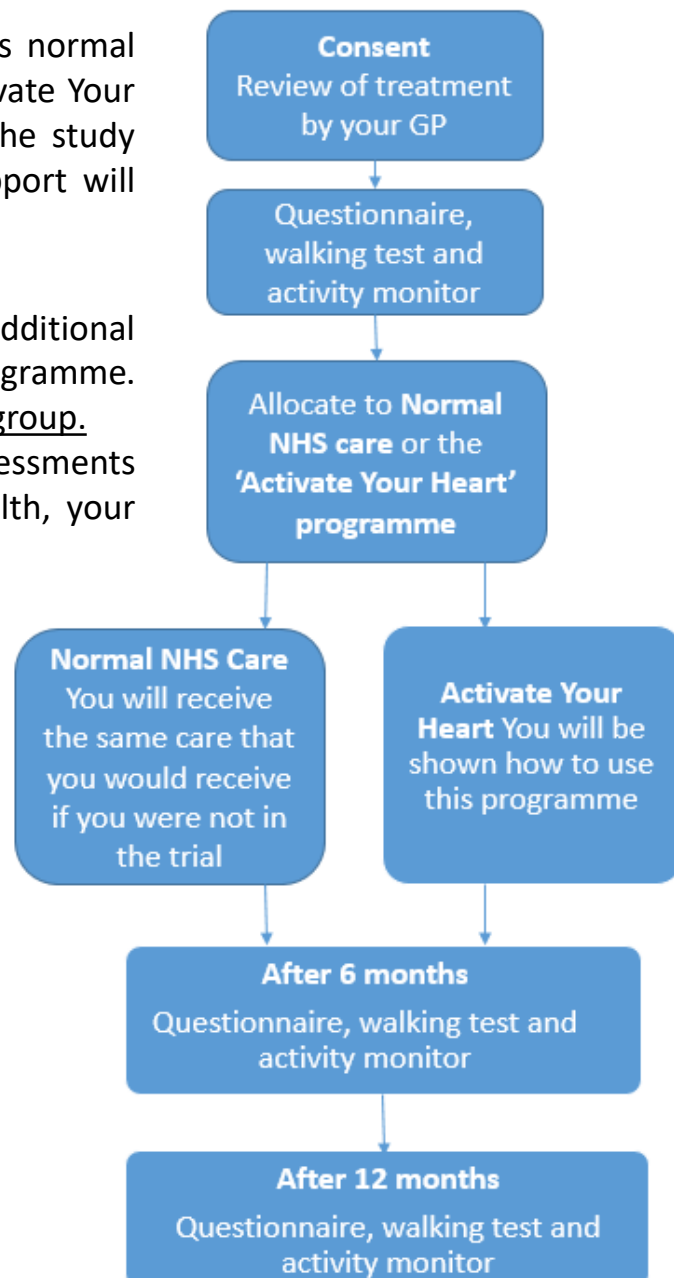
s normal vate Your he study pport will

dditional gramme. group. essments lth, your

**Consent**
Review of treatment by your GP

Questionnaire, walking test and activity monitor

Allocate to **Normal NHS care** or the **'Activate Your Heart' programme**

**Normal NHS Care** You will receive the same care that you would receive if you were not in the trial

**Activate Your Heart** You will be shown how to use this programme

**After 6 months**
Questionnaire, walking test and activity monitor

**After 12 months**
Questionnaire, walking test and activity monitor